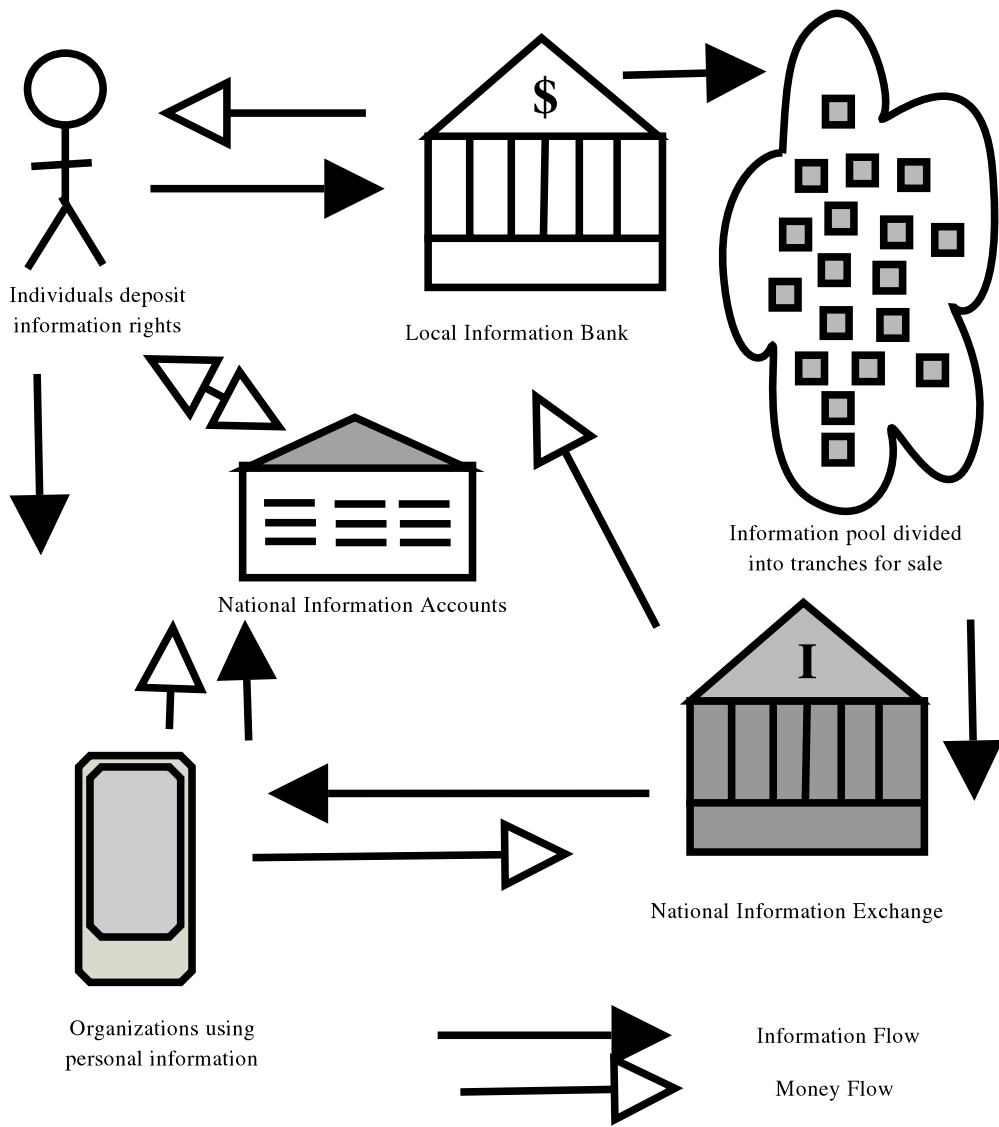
$

Individuals deposit information rights

Local Information Bank

Information pool divided into tranches for sale

National Information Accounts

I

National Information Exchange

Organizations using personal information

Information Flow

Money Flow